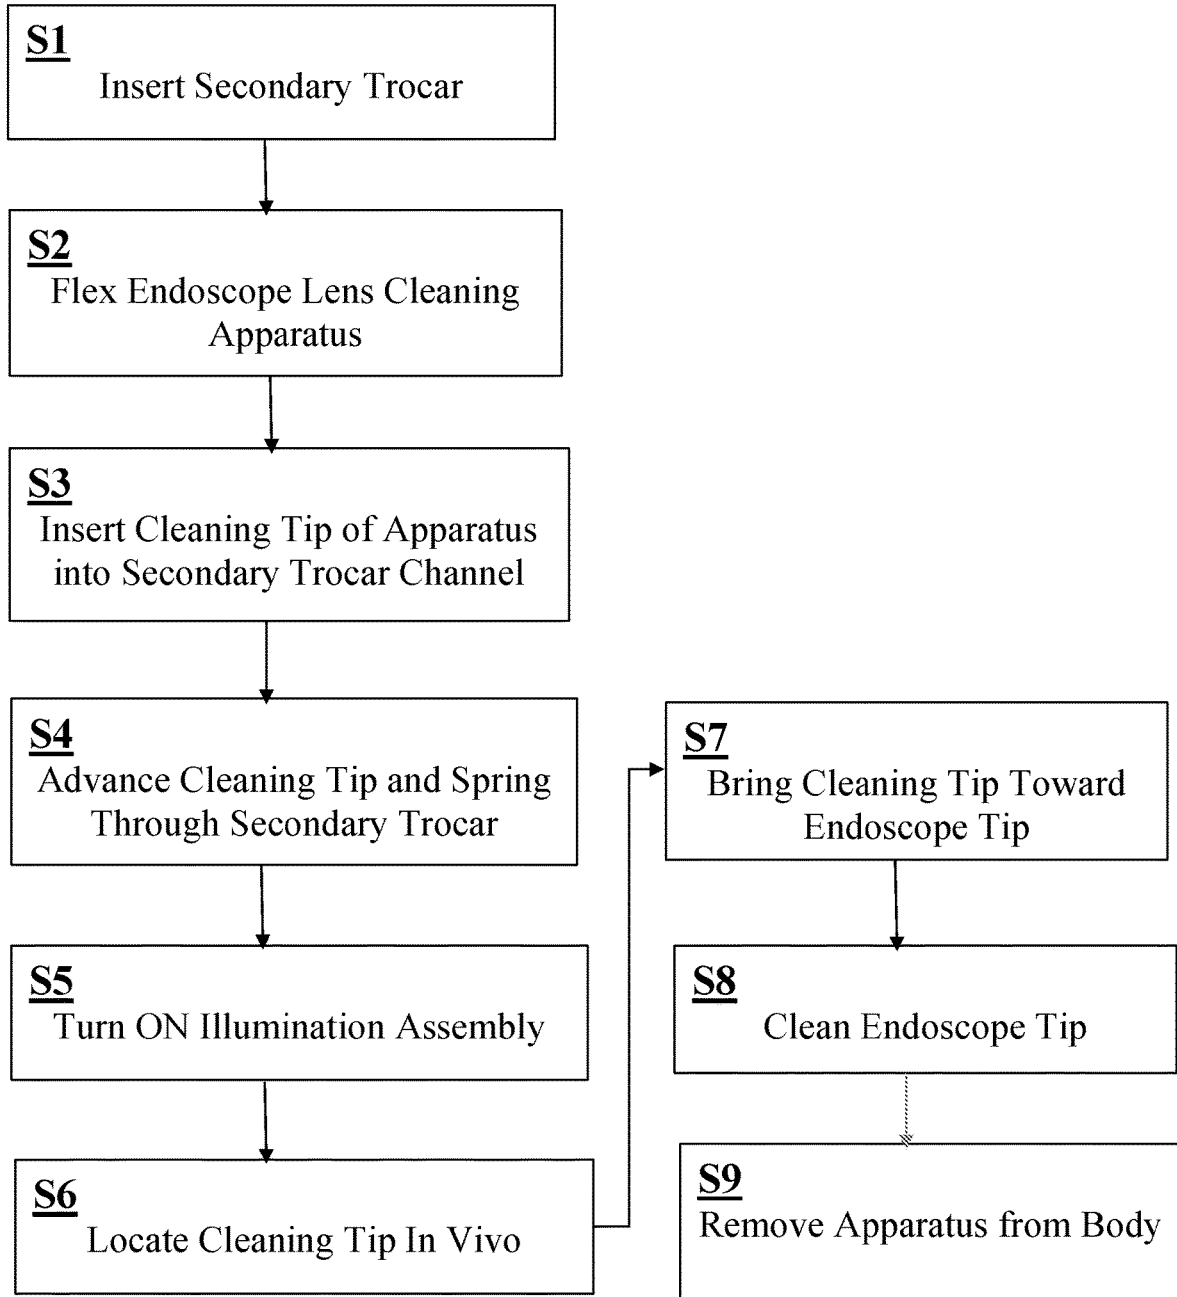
S1
Insert Secondary Trocar

S2
Flex Endoscope Lens Cleaning Apparatus

S3
Insert Cleaning Tip of Apparatus into Secondary Trocar Channel

S4
Advance Cleaning Tip and Spring Through Secondary Trocar

S5
Turn ON Illumination Assembly

S6
Locate Cleaning Tip In Vivo

S7
Bring Cleaning Tip Toward Endoscope Tip

S8
Clean Endoscope Tip

S9
Remove Apparatus from Body